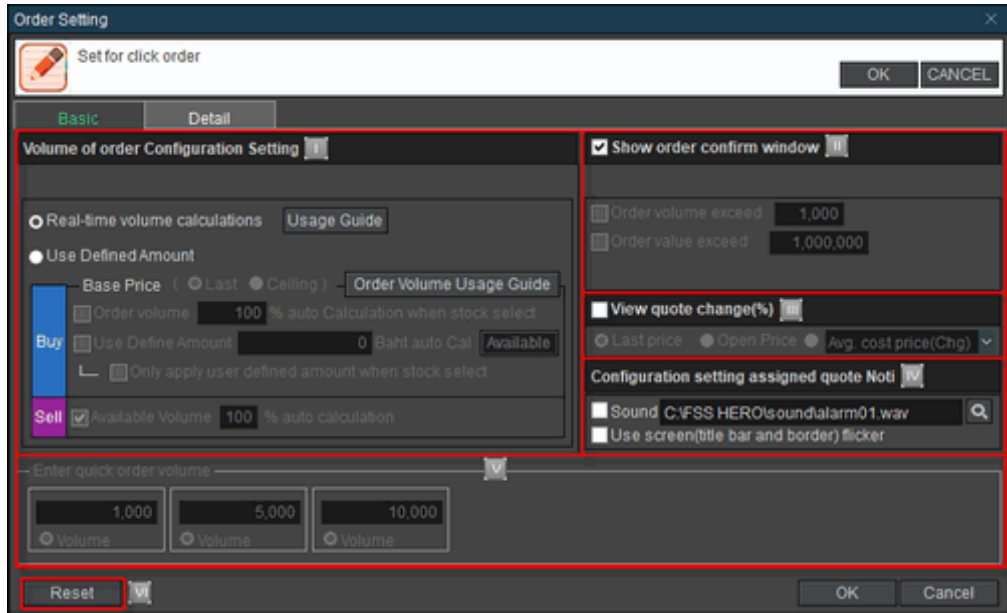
Order Setting

Set for click order

OK CANCEL

Basic Detail

Volume of order Configuration Setting I

Real-time volume calculations Usage Guide

Use Defined Amount

Base Price ( Last Ceiling ) Order Volume Usage Guide

Buy

Order volume 100 % auto Calculation when stock select

Use Define Amount 0 Baht auto Cal Available

Only apply user defined amount when stock select

Sell

Available Volume 100 % auto calculation

Show order confirm window II

Order volume exceed 1,000

Order value exceed 1,000,000

View quote change(%) III

Last price Open Price Avg. cost price(Chg)

Configuration setting assigned quote Noti IV

Sound C:\FSS HERO\sound\alarm01.wav

Use screen(title bar and border) flicker

Enter quick order volume V

1,000 Volume

5,000 Volume

10,000 Volume

Reset VI

OK Cancel